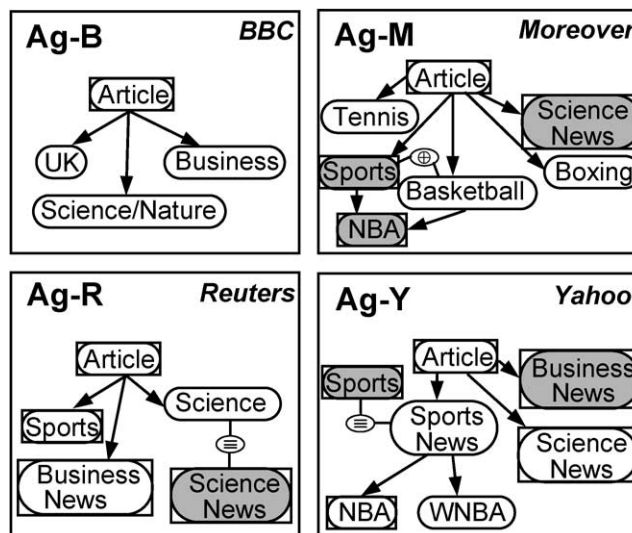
Ag-B BBC

Article

UK

Business

Science/Nature

Ag-M Moreover

Article

Tennis

Science News

Sports

$\oplus$

Basketball

Boxing

NBA

Ag-R Reuters

Article

Science

Sports

$\equiv$

Business News

Science News

Ag-Y Yahoo

Article

Business News

Sports

$\equiv$

Sports News

Science News

NBA

WNBA